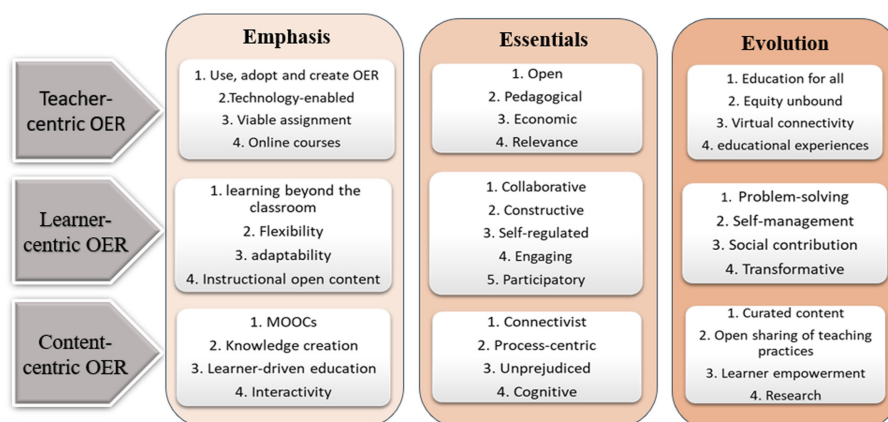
| | Emphasis | Essentials | Evolution |
|---|---|---|---|
| Teacher-centric OER | 1. Use, adopt and create OER<br>2.Technology-enabled<br>3. Viable assignment<br>4. Online courses | 1. Open<br>2. Pedagogical<br>3. Economic<br>4. Relevance | 1. Education for all<br>2. Equity unbound<br>3. Virtual connectivity<br>4. educational experiences |
| Learner-centric OER | 1. learning beyond the classroom<br>2. Flexibility<br>3. adaptability<br>4. Instructional open content | 1. Collaborative<br>2. Constructive<br>3. Self-regulated<br>4. Engaging<br>5. Participatory | 1. Problem-solving<br>2. Self-management<br>3. Social contribution<br>4. Transformative |
| Content-centric OER | 1. MOOCs<br>2. Knowledge creation<br>3. Learner-driven education<br>4. Interactivity | 1. Connectivist<br>2. Process-centric<br>3. Unprejudiced<br>4. Cognitive | 1. Curated content<br>2. Open sharing of teaching practices<br>3. Learner empowerment<br>4. Research |